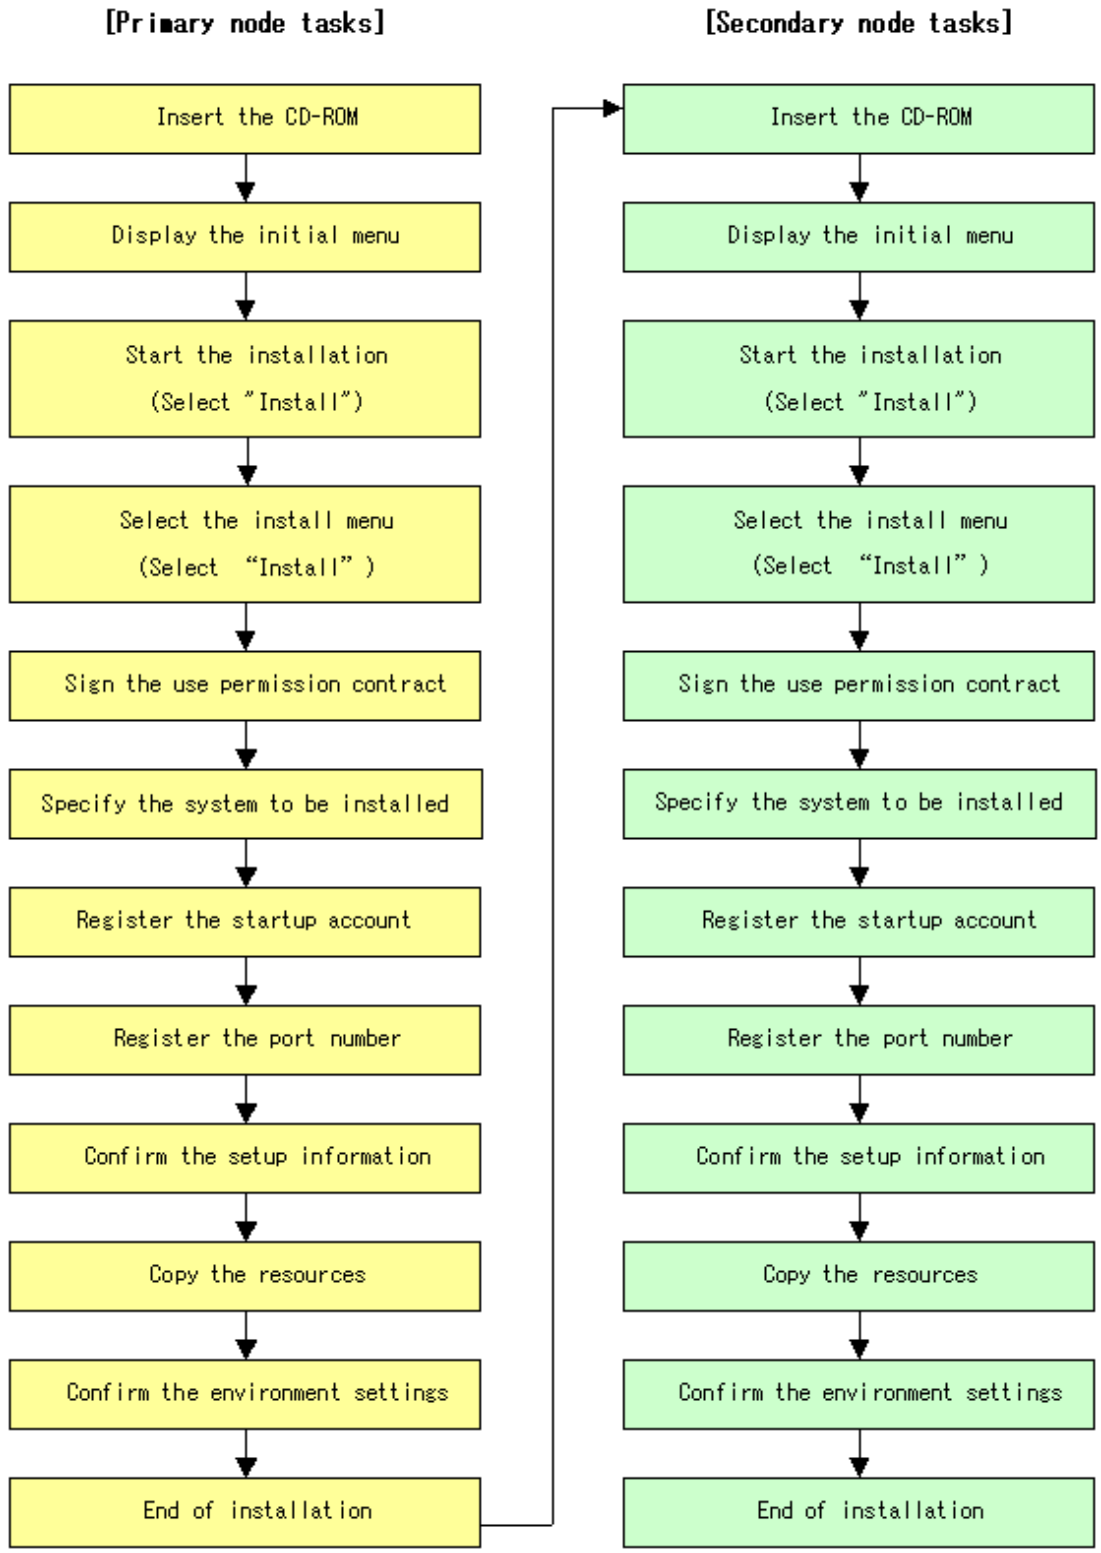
[Primary node tasks]

Insert the CD-ROM

Display the initial menu

Start the installation
(Select "Install")

Select the install menu
(Select "Install")

Sign the use permission contract

Specify the system to be installed

Register the startup account

Register the port number

Confirm the setup information

Copy the resources

Confirm the environment settings

End of installation

[Secondary node tasks]

Insert the CD-ROM

Display the initial menu

Start the installation
(Select "Install")

Select the install menu
(Select "Install")

Sign the use permission contract

Specify the system to be installed

Register the startup account

Register the port number

Confirm the setup information

Copy the resources

Confirm the environment settings

End of installation